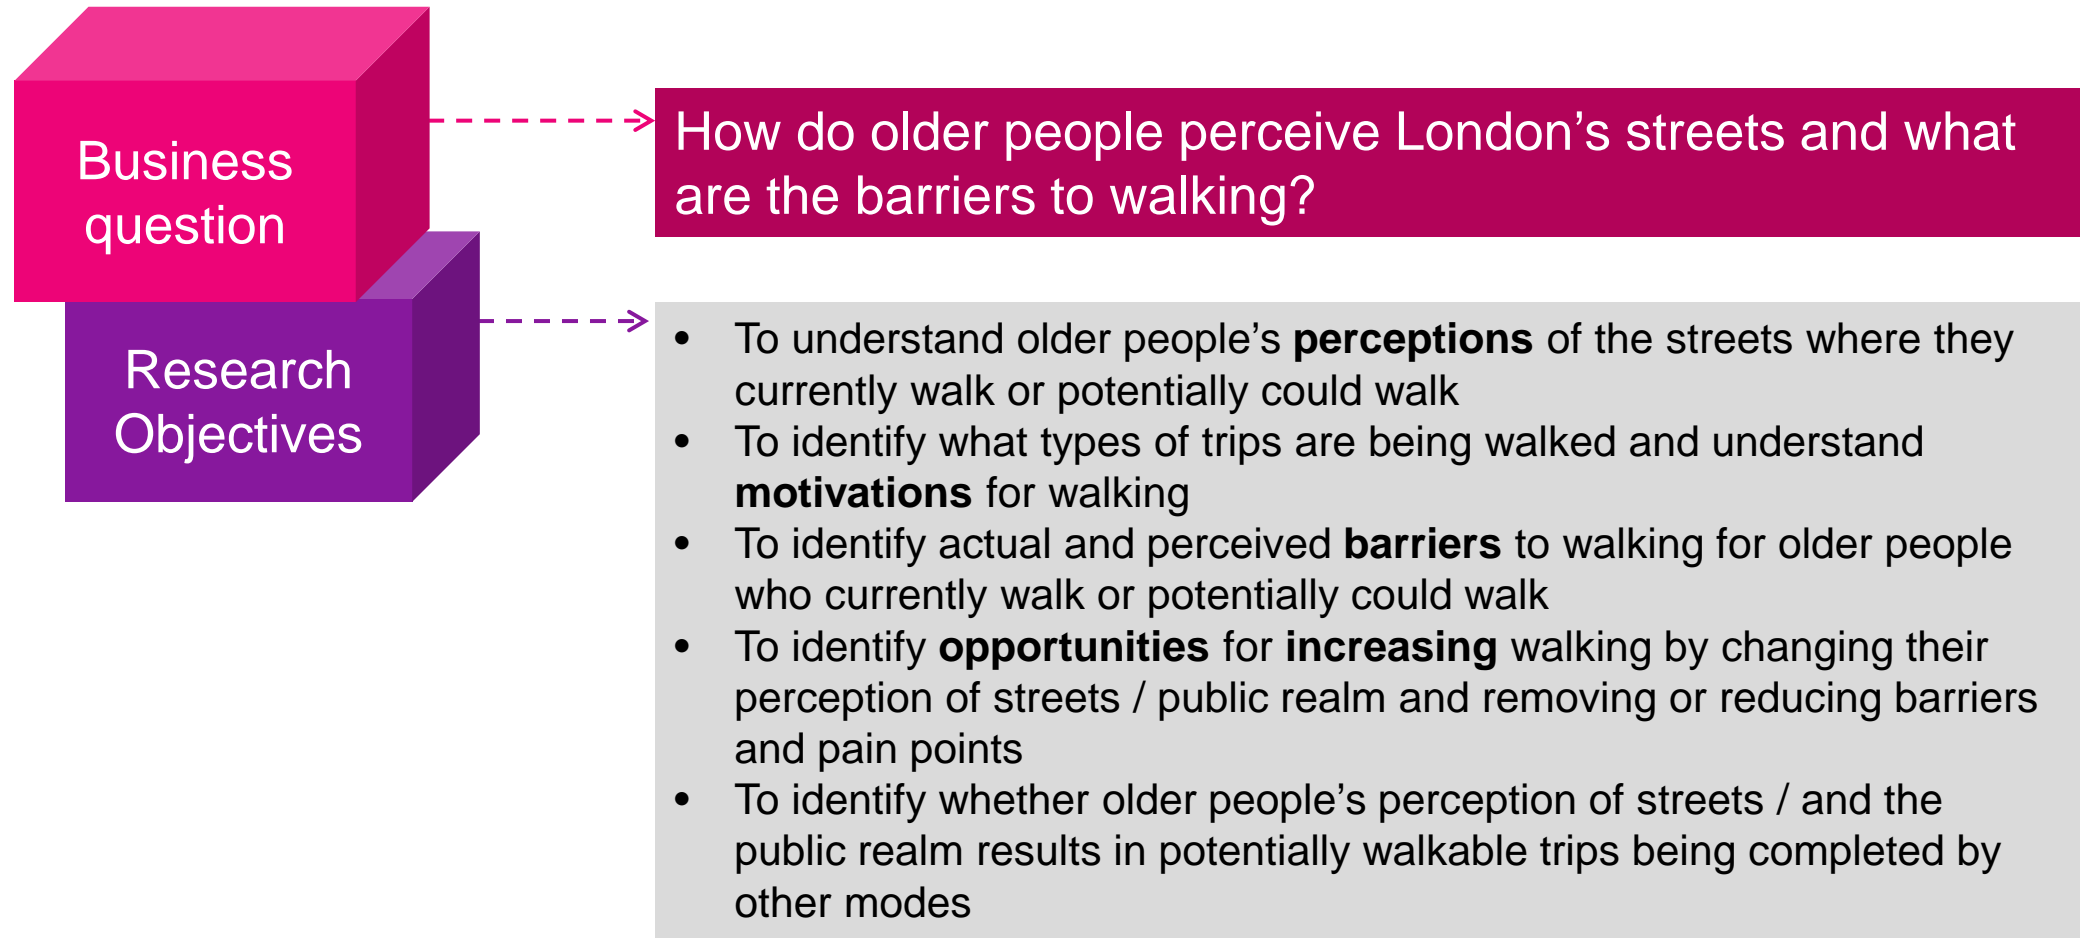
Business question

How do older people perceive London’s streets and what are the barriers to walking?

Research Objectives

- To understand older people’s **perceptions** of the streets where they currently walk or potentially could walk
- To identify what types of trips are being walked and understand **motivations** for walking
- To identify actual and perceived **barriers** to walking for older people who currently walk or potentially could walk
- To identify **opportunities** for **increasing** walking by changing their perception of streets / public realm and removing or reducing barriers and pain points
- To identify whether older people’s perception of streets / and the public realm results in potentially walkable trips being completed by other modes